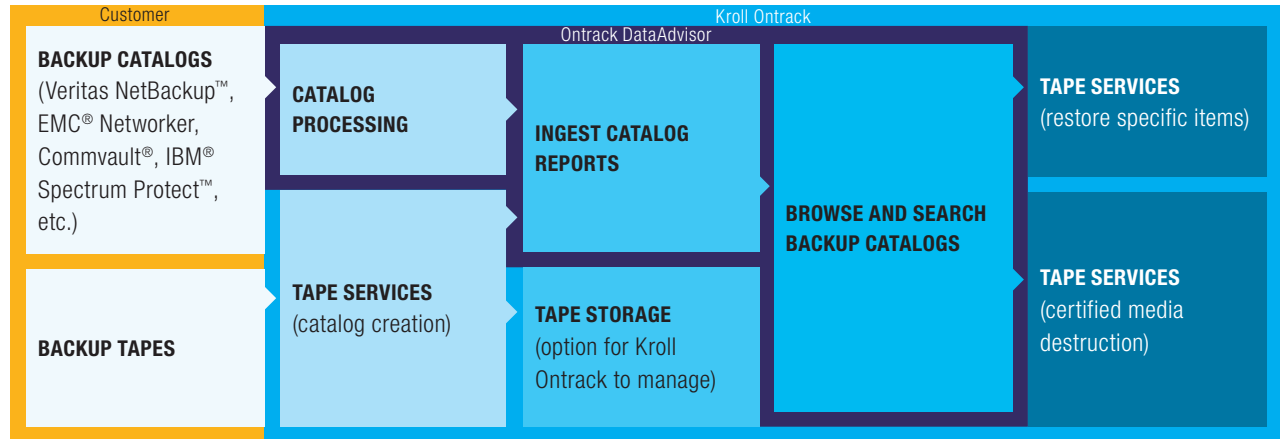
Customer

Kroll Ontrack

Ontrack DataAdvisor

BACKUP CATALOGS (Veritas NetBackup™, EMC® Networker, Commvault®, IBM® Spectrum Protect™, etc.)

BACKUP TAPES

CATALOG PROCESSING

TAPE SERVICES (catalog creation)

INGEST CATALOG REPORTS

TAPE STORAGE (option for Kroll Ontrack to manage)

BROWSE AND SEARCH BACKUP CATALOGS

TAPE SERVICES (restore specific items)

TAPE SERVICES (certified media destruction)